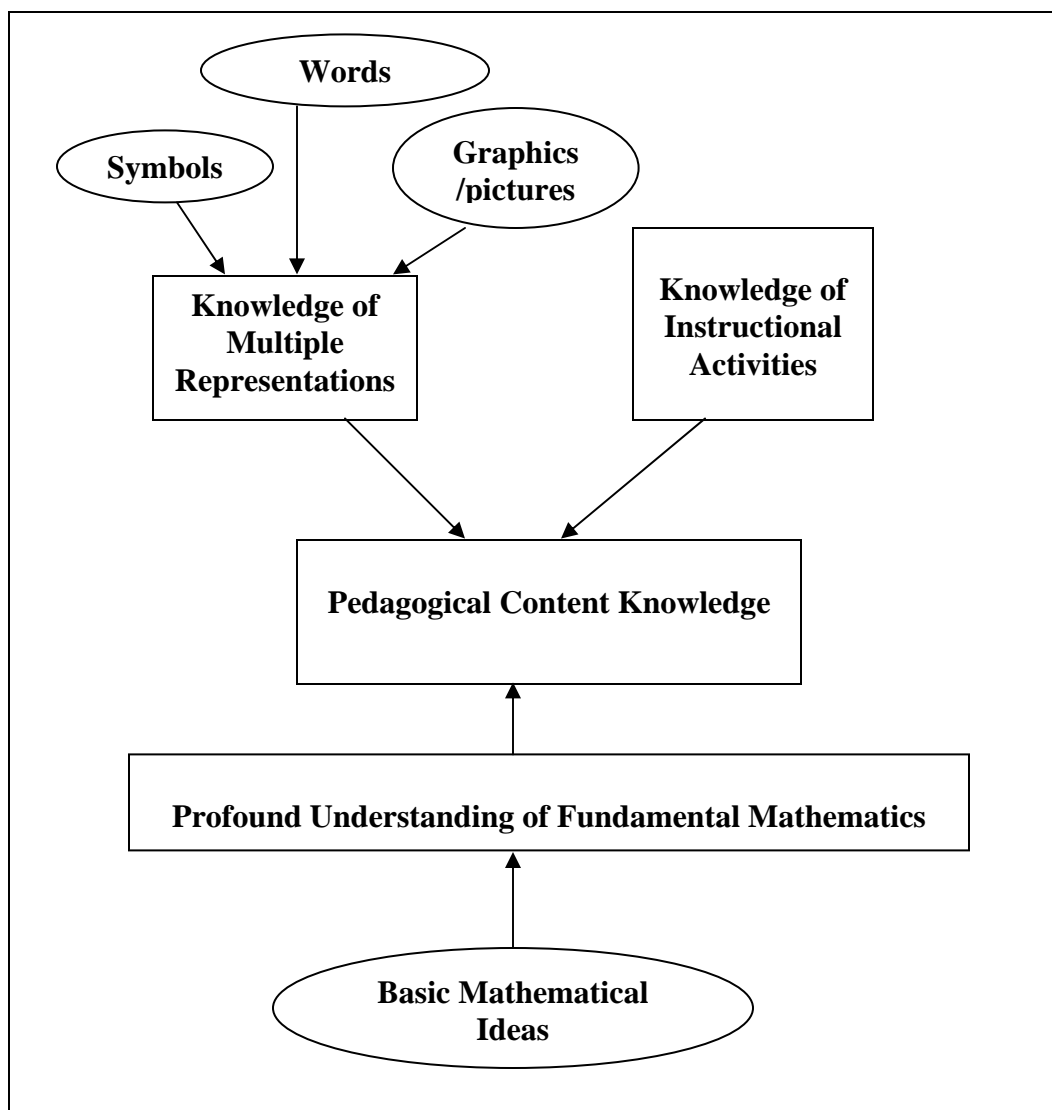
Words

Symbols

Graphics /pictures

Knowledge of Multiple Representations

Knowledge of Instructional Activities

Pedagogical Content Knowledge

Profound Understanding of Fundamental Mathematics

Basic Mathematical Ideas